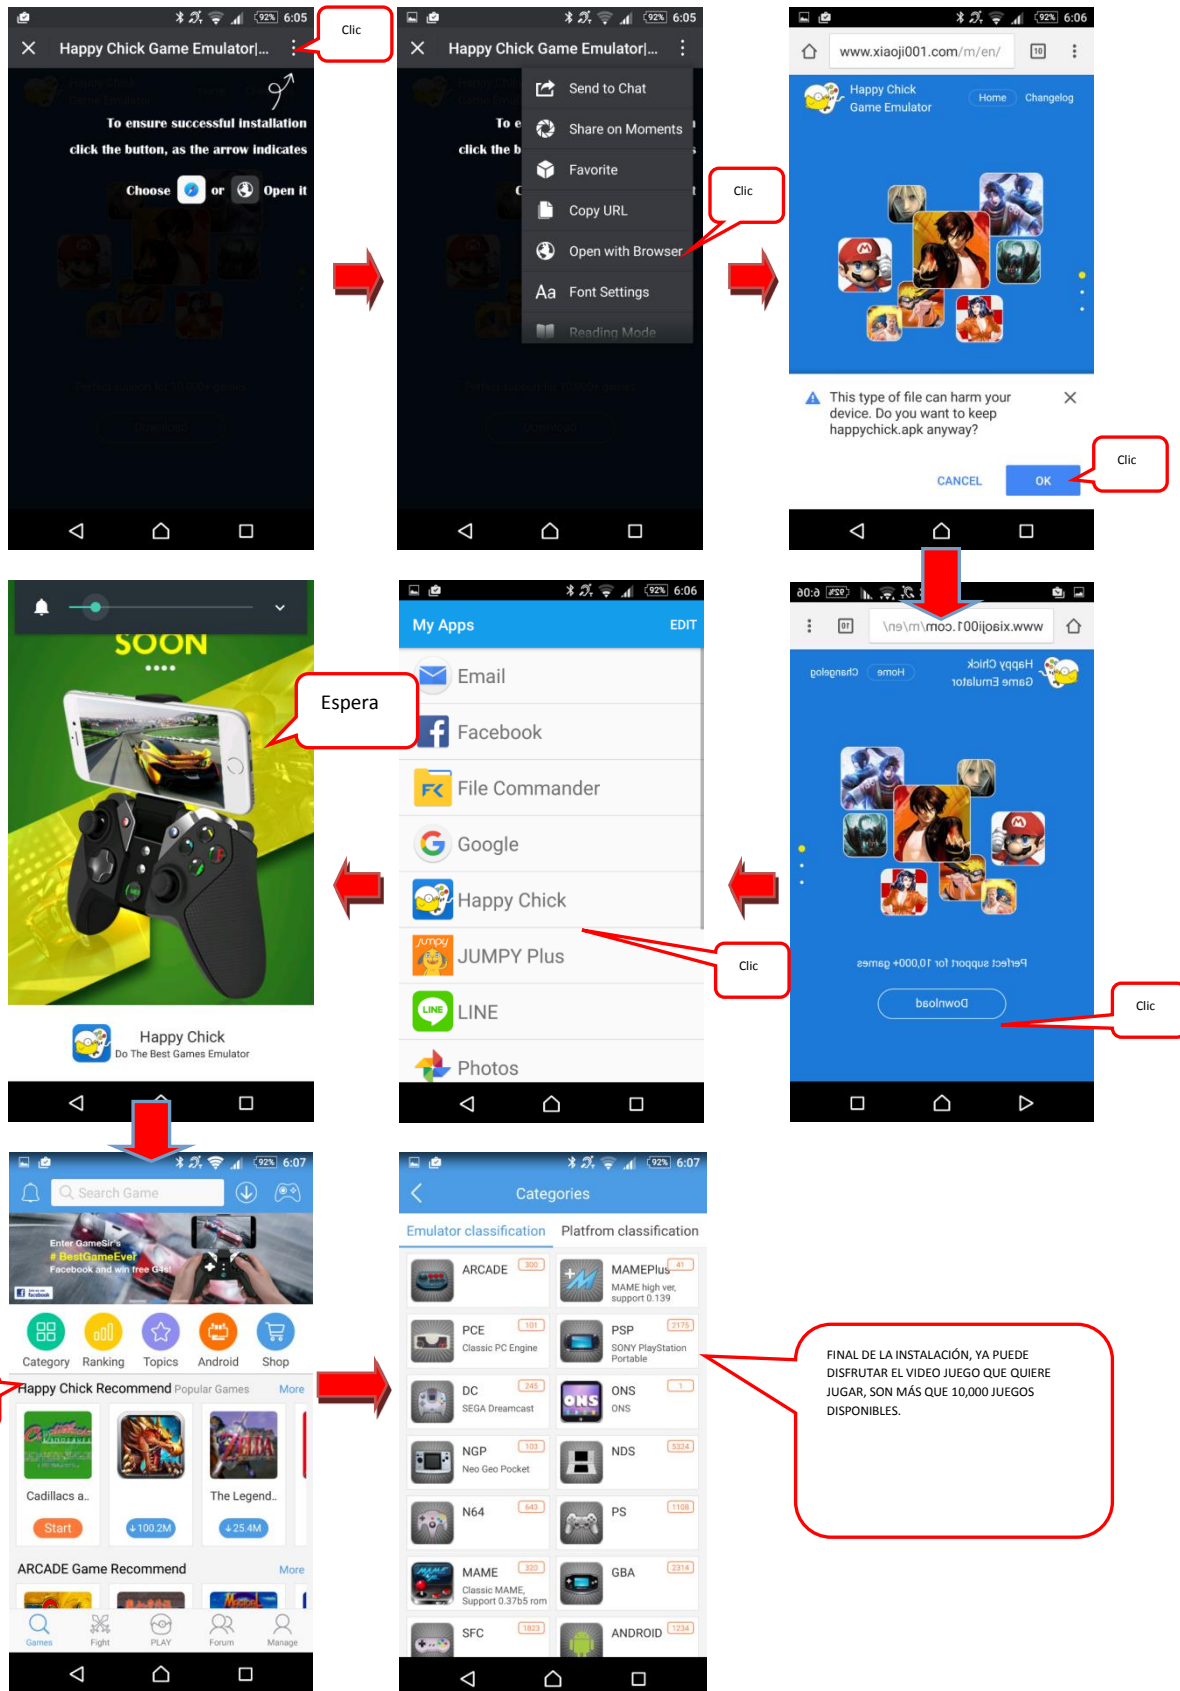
92% 6:05

Happy Chick Game Emulator|...

Clic

To ensure successful installation click the button, as the arrow indicates

Choose or Open it

92% 6:05

Happy Chick Game Emulator|...

Send to Chat

Share on Moments

Favorite

Copy URL

Open with Browser

Font Settings

Reading Mode

Clic

92% 6:06

www.xiaoji001.com/m/en/

Happy Chick Game Emulator

Home Changelog

This type of file can harm your device. Do you want to keep happychick.apk anyway?

CANCEL OK

Clic

SOON

Espera

Happy Chick
Do The Best Games Emulator

92% 6:06

My Apps EDIT

Email

Facebook

File Commander

Google

Happy Chick

JUMPY Plus

LINE

Photos

Clic

92% 6:06

www.xiaoji001.com/m/en/

Happy Chick Game Emulator

Home Changelog

Perfect support for 10,000+ games

Download

Clic

92% 6:07

Search Game

Enter GameSir's # BestGameEver Facebook and win free G4s!

Category Ranking Topics Android Shop

Happy Chick Recommend Popular Games More

Cadillacs a..

The Legend..

Start 100.2M 25.4M

ARCADE Game Recommend More

Games Fight PLAY Forum Manage

92% 6:07

Categories

Emulator classification Platfrom classification

| | |
|---|---|
| ARCADE 300 | MAMEPlus 41 MAME high ver, support 0.139 |
| PCE 101 Classic PC Engine | PSP 2175 SONY PlayStation Portable |
| DC 245 SEGA Dreamcast | ONS 1 ONS |
| NGP 103 Neo Geo Pocket | NDS 5324 |
| N64 643 | PS 1108 |
| MAME 320 Classic MAME, Support 0.37b5 rom | GBA 2314 |
| SFC 1823 | ANDROID 1234 |

FINAL DE LA INSTALACIÓN, YA PUEDE DISFRUTAR EL VIDEO JUEGO QUE QUIERE JUGAR, SON MÁS QUE 10,000 JUEGOS DISPONIBLES.